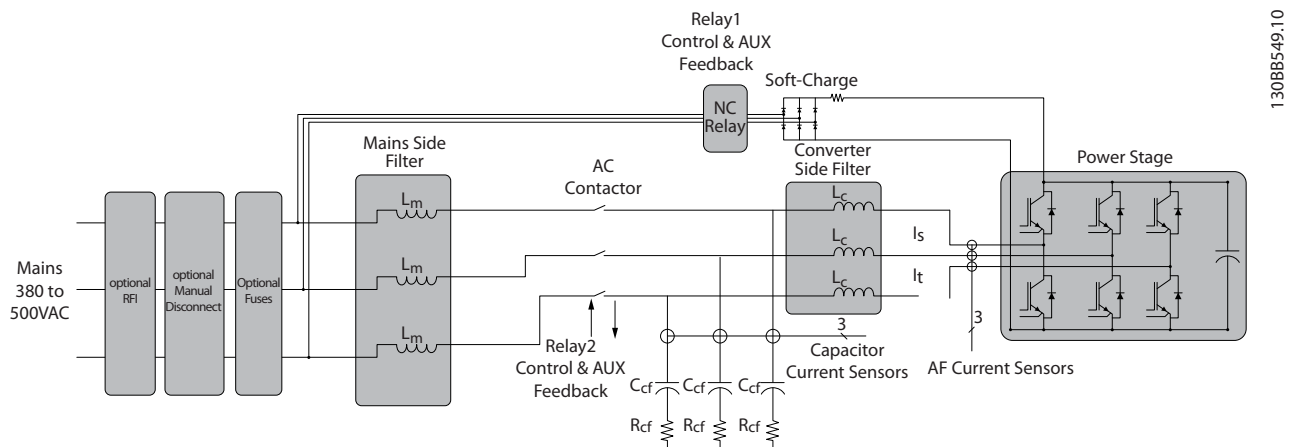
130BB549.10

Relay1 Control & AUX Feedback

Soft-Charge

NC Relay

Mains Side Filter

AC Contactor

Converter Side Filter

Power Stage

Mains 380 to 500VAC

optional RFI

optional Manual Disconnect

Optional Fuses

$L_m$

$L_m$

$L_m$

$L_c$

$L_c$

$L_c$

$I_s$

$I_t$

3

3

Relay2 Control & AUX Feedback

Capacitor Current Sensors

AF Current Sensors

$C_{cf}$ $C_{cf}$ $C_{cf}$

$R_{cf}$ $R_{cf}$ $R_{cf}$